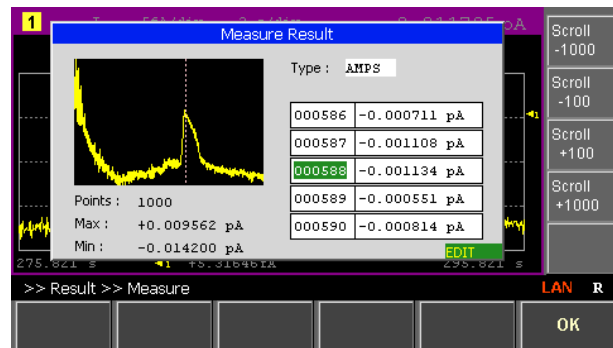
1

Measure Result

Type : AMPS

Points : 1000
Max : +0.009562 pA
Min : -0.014200 pA

| 000586 | -0.000711 pA |
|---|---|
| 000587 | -0.001108 pA |
| 000588 | -0.001134 pA |
| 000589 | -0.000551 pA |
| 000590 | -0.000814 pA |

EDIT

275.821 s
+5.31646fA
295.821 s

Scroll -1000
Scroll -100
Scroll +100
Scroll +1000

>> Result >> Measure
LAN R

OK